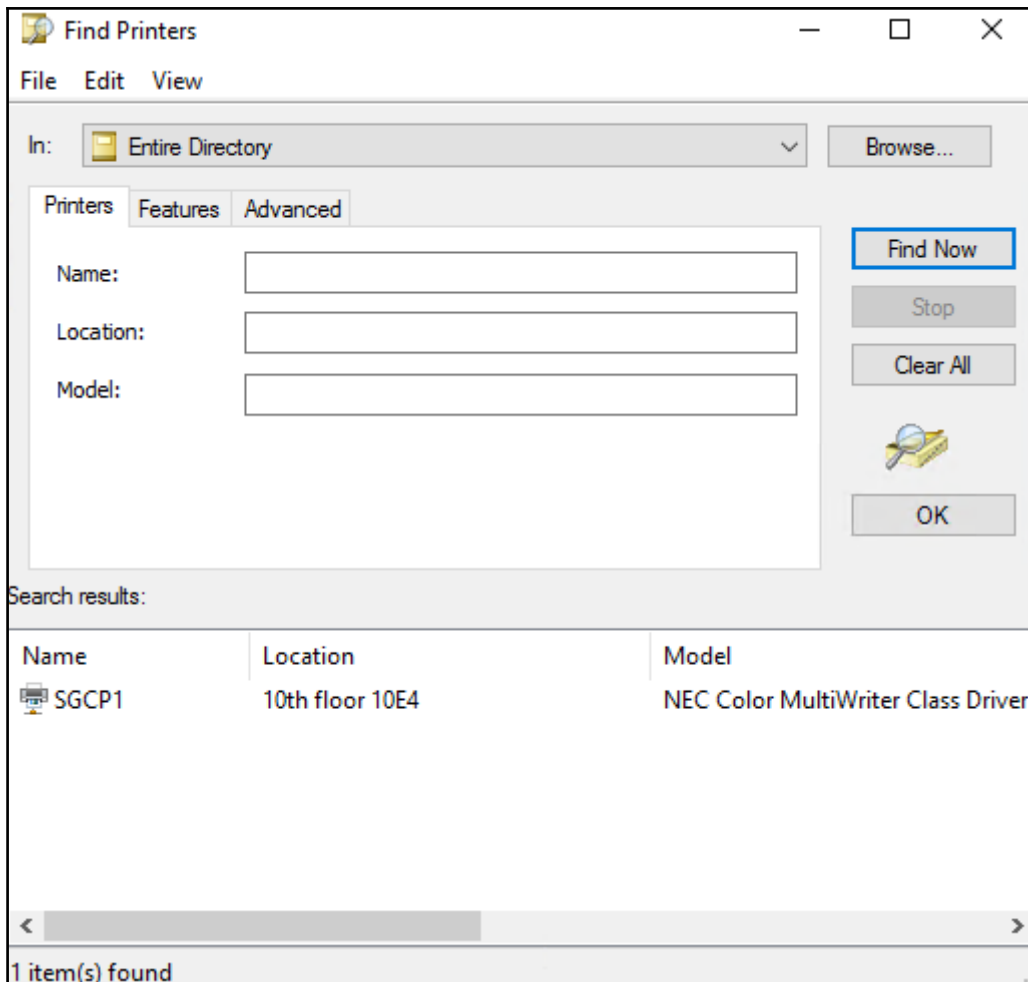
Find Printers

File Edit View

In: Entire Directory

Browse...

Printers Features Advanced

Name:

Location:

Model:

Find Now

Stop

Clear All

OK

Search results:

| Name | Location | Model |
|---|---|---|
| SGCP1 | 10th floor 10E4 | NEC Color MultiWriter Class Driver |

1 item(s) found